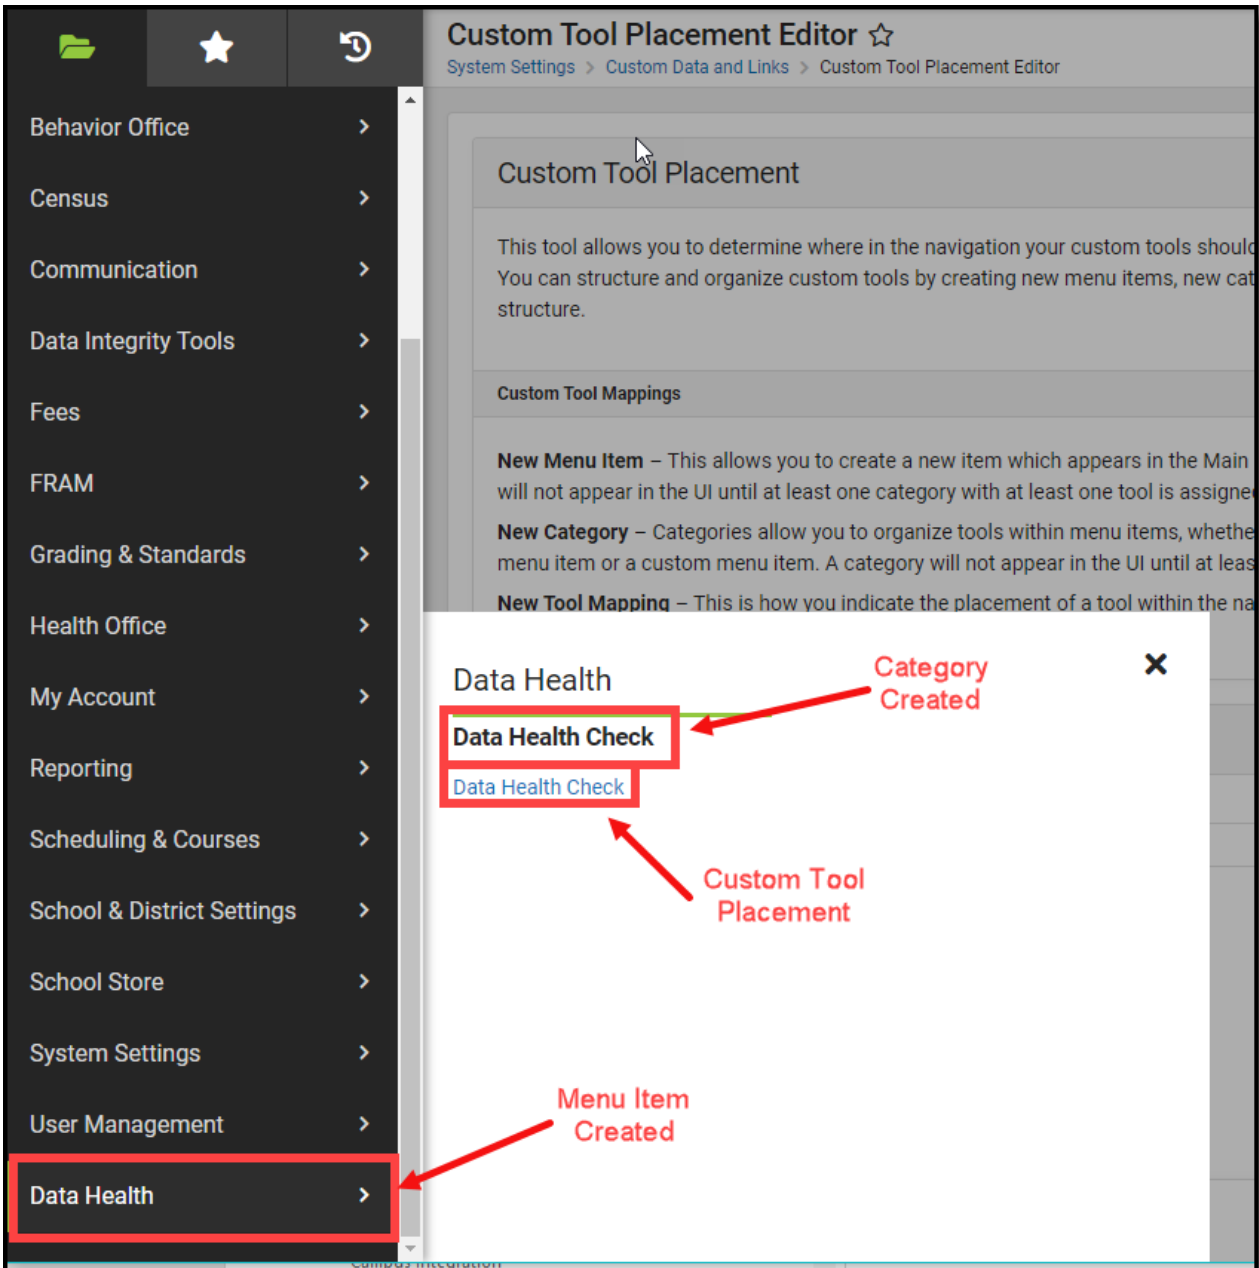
Behavior Office
Census
Communication
Data Integrity Tools
Fees
FRAM
Grading & Standards
Health Office
My Account
Reporting
Scheduling & Courses
School & District Settings
School Store
System Settings
User Management
Data Health

Custom Tool Placement Editor ☆
System Settings > Custom Data and Links > Custom Tool Placement Editor

Custom Tool Placement

This tool allows you to determine where in the navigation your custom tools shoul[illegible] You can structure and organize custom tools by creating new menu items, new cat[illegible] structure.

Custom Tool Mappings

New Menu Item – This allows you to create a new item which appears in the Main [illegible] will not appear in the UI until at least one category with at least one tool is assigne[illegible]

New Category – Categories allow you to organize tools within menu items, whethe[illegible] menu item or a custom menu item. A category will not appear in the UI until at leas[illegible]

New Tool Mapping – This is how you indicate the placement of a tool within the na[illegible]

Data Health
Data Health Check
Data Health Check

Category Created

Custom Tool Placement

Menu Item Created

Campus Integration